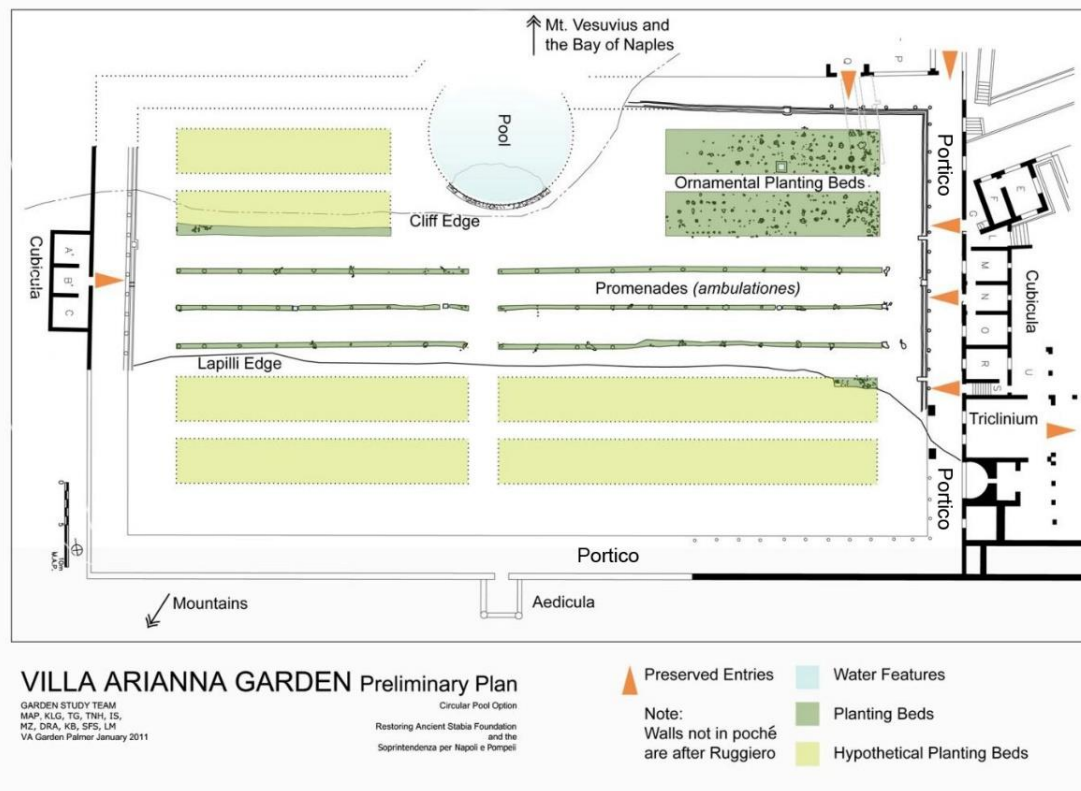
Mt. Vesuvius and the Bay of Naples

Pool

Ornamental Planting Beds

Cliff Edge

Cubicula

A' B' C

Promenades *(ambulationes)*

Lapilli Edge

Portico

E F G L M N O R S U

Cubicula

Triclinium

Portico

Portico

Mountains

Aedicula

VILLA ARIANNA GARDEN Preliminary Plan

GARDEN STUDY TEAM
MAP, KLG, TG, TNH, IS,
MZ, DRA, KB, SFS, LM
VA Garden Palmer January 2011

Circular Pool Option

Restoring Ancient Stabia Foundation
and the
Soprintendenza per Napoli e Pompei

Preserved Entries

Note:
Walls not in poché
are after Ruggiero

Water Features

Planting Beds

Hypothetical Planting Beds